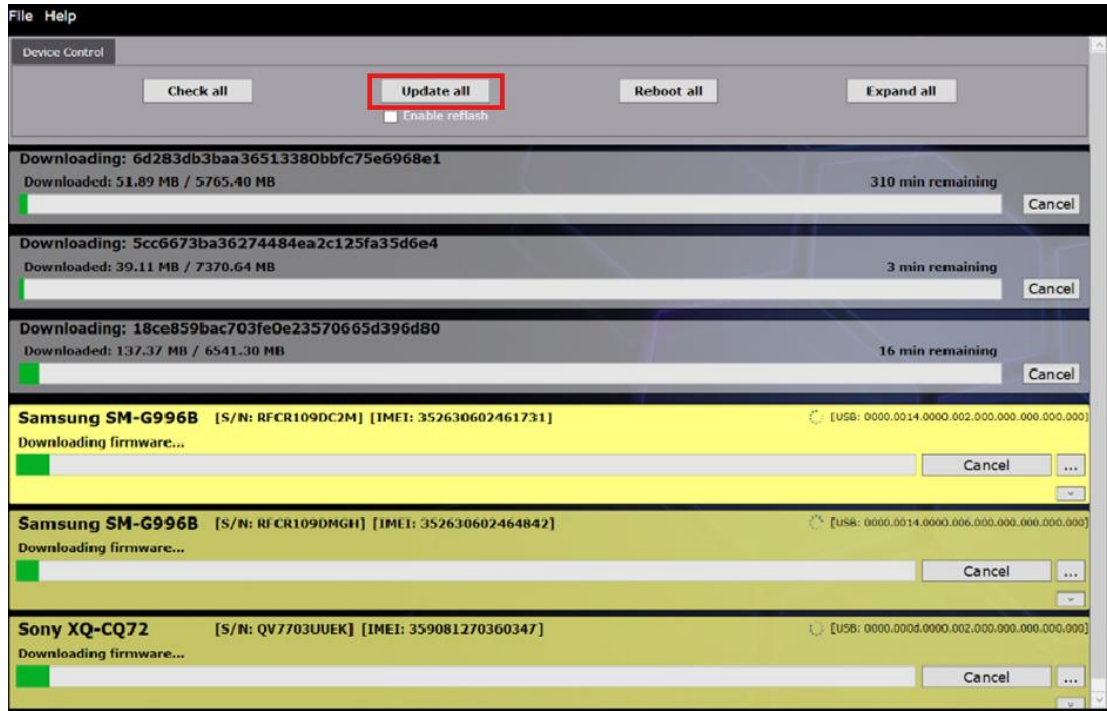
File Help

Device Control

Check all

Update all

Enable reflash

Reboot all

Expand all

Downloading: 6d283db3baa36513380bbfc75e6968e1

Downloaded: 51.89 MB / 5765.40 MB

310 min remaining

Cancel

Downloading: 5cc6673ba36274484ea2c125fa35d6e4

Downloaded: 39.11 MB / 7370.64 MB

3 min remaining

Cancel

Downloading: 18ce859bac703fe0e23570665d396d80

Downloaded: 137.37 MB / 6541.30 MB

16 min remaining

Cancel

Samsung SM-G996B [S/N: RFCR109DC2M] [IMEI: 352630602461731]

[USB: 0000.0014.0000.002.000.000.000.000.000]

Downloading firmware...

Cancel

...

Samsung SM-G996B [S/N: RFCR109DMGH] [IMEI: 352630602464842]

[USB: 0000.0014.0000.006.000.000.000.000.000]

Downloading firmware...

Cancel

...

Sony XQ-CQ72 [S/N: QV7703UUEK] [IMEI: 359081270360347]

[USB: 0000.000d.0000.002.000.000.000.000.000]

Downloading firmware...

Cancel

...